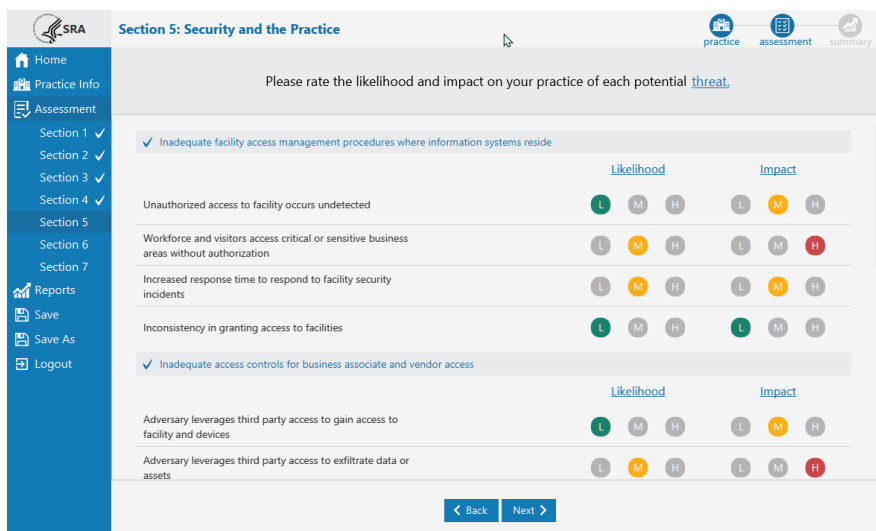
SRA

Section 5: Security and the Practice

practice assessment summary

Home
Practice Info
Assessment
Section 1 ✓
Section 2 ✓
Section 3 ✓
Section 4 ✓
Section 5
Section 6
Section 7
Reports
Save
Save As
Logout

Please rate the likelihood and impact on your practice of each potential threat.

✓ Inadequate facility access management procedures where information systems reside

| | Likelihood | Impact |
|---|---|---|
| Unauthorized access to facility occurs undetected | L M H | L M H |
| Workforce and visitors access critical or sensitive business areas without authorization | L M H | L M H |
| Increased response time to respond to facility security incidents | L M H | L M H |
| Inconsistency in granting access to facilities | L M H | L M H |

✓ Inadequate access controls for business associate and vendor access

| | Likelihood | Impact |
|---|---|---|
| Adversary leverages third party access to gain access to facility and devices | L M H | L M H |
| Adversary leverages third party access to exfiltrate data or assets | L M H | L M H |

Back Next